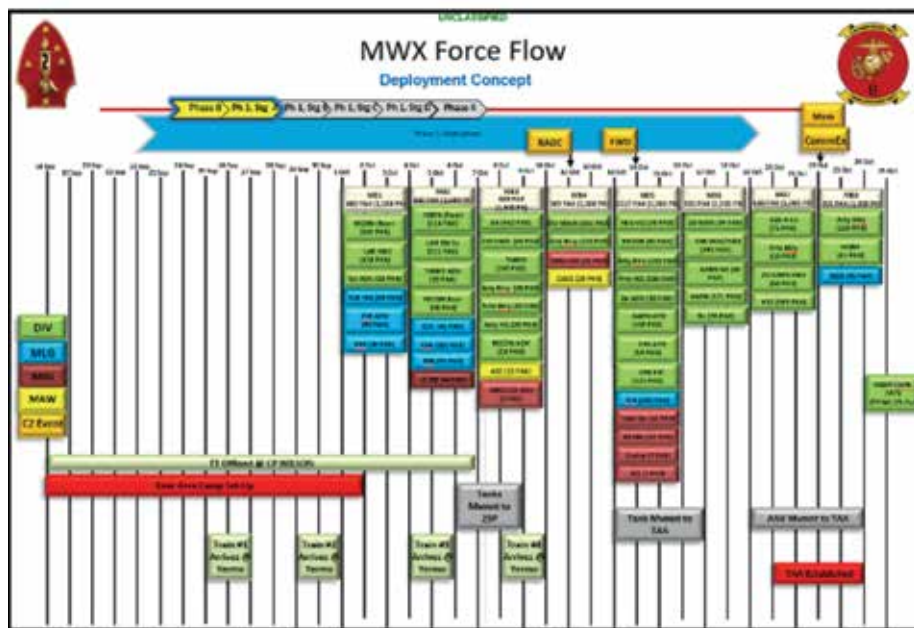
UNCLASSIFIED

MWX Force Flow

Deployment Concept

Phase 0 | Ph 1, Stg | Ph 1, Stg | Ph 1, Stg | Ph 1, Stg | Phase II

RAOC

FWD

Main

ConnectEx

DIV

MLG

MHG

MAW

C2 Event

Tanks Moved to ZSP

Tank Moved to TAA

Train #1 Arrives @ Yermo

Train #2 Arrives @ Yermo

Train #3 Arrives @ Yermo

Train #4 Arrives @ Yermo

TAA Established

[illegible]